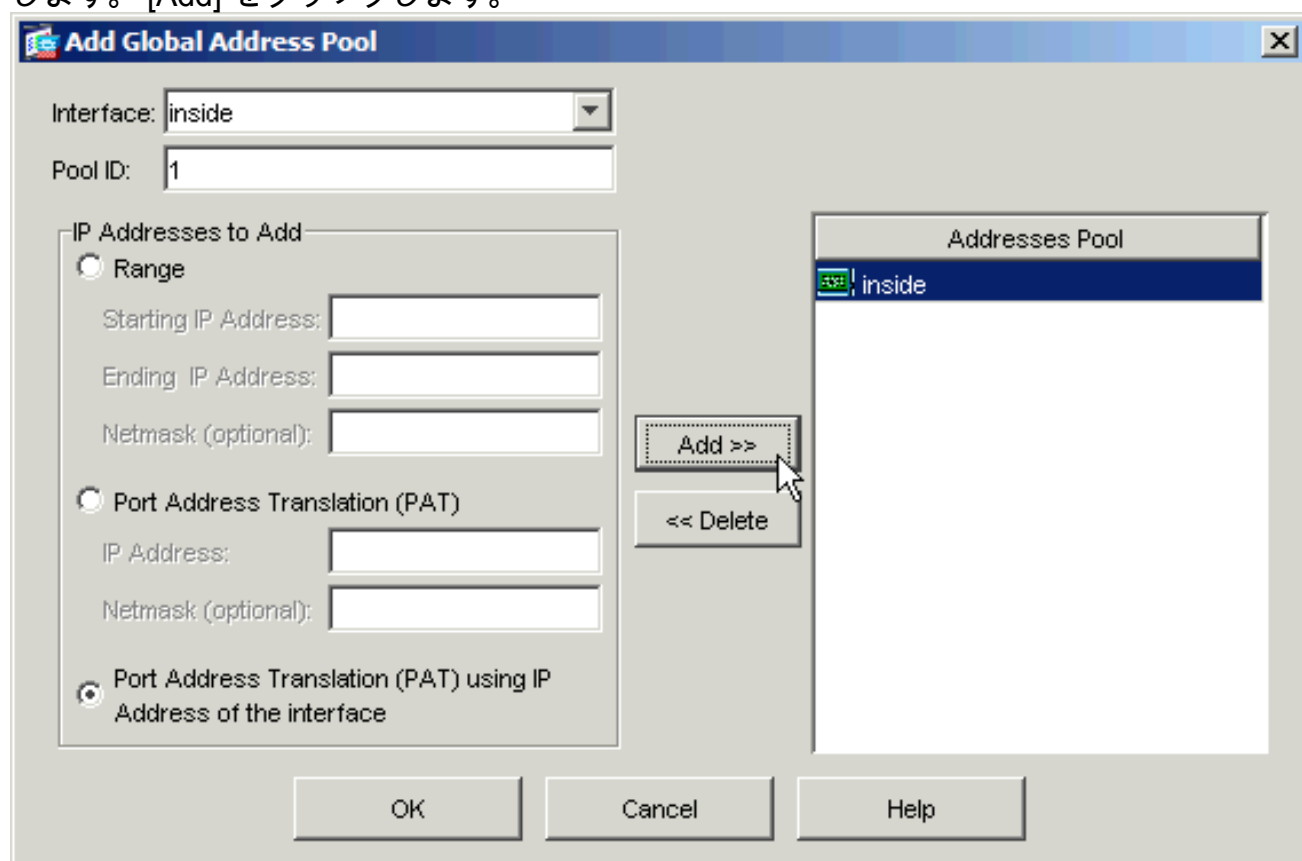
します。[Add] をクリックします。

Add Global Address Pool

Interface: inside

Pool ID: 1

IP Addresses to Add

Range

Starting IP Address:

Ending IP Address:

Netmask (optional):

Port Address Translation (PAT)

IP Address:

Netmask (optional):

Port Address Translation (PAT) using IP Address of the interface

Add >>

<< Delete

Addresses Pool

inside

OK

Cancel

Help